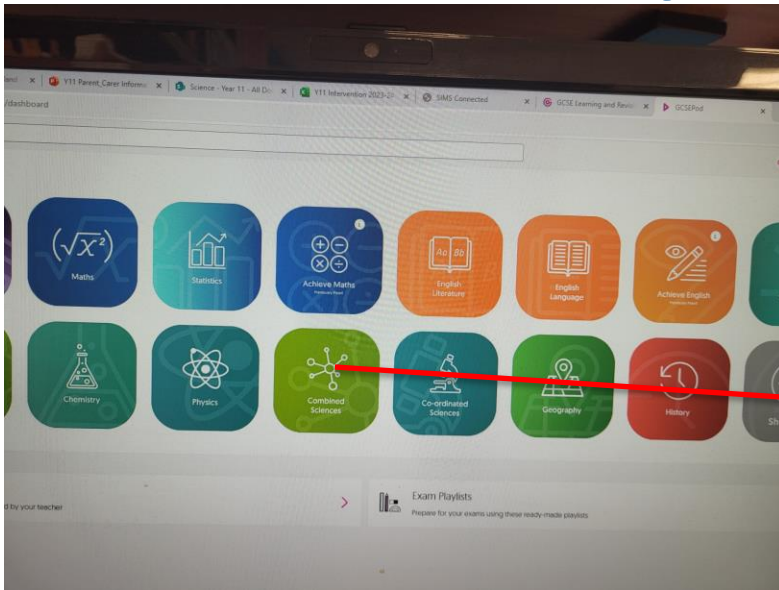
Send ×
Y11 Parent_Carer Inform ×
Science - Year 11 - All Do ×
Y11 Intervention 2023-24 ×
SIMS Connected ×
GCSE Learning and Revis ×
GCSEPod ×

/dashboard

$(\sqrt{x^2})$
Maths

Statistics

Achieve Maths
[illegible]

Aa Bb
English Literature

English Language

Achieve English
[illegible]

Chemistry

Physics

Combined Sciences

Co-ordinated Sciences

Geography

History

Sh

d by your teacher

>

Exam Playlists
Prepare for your exams using these ready-made playlists